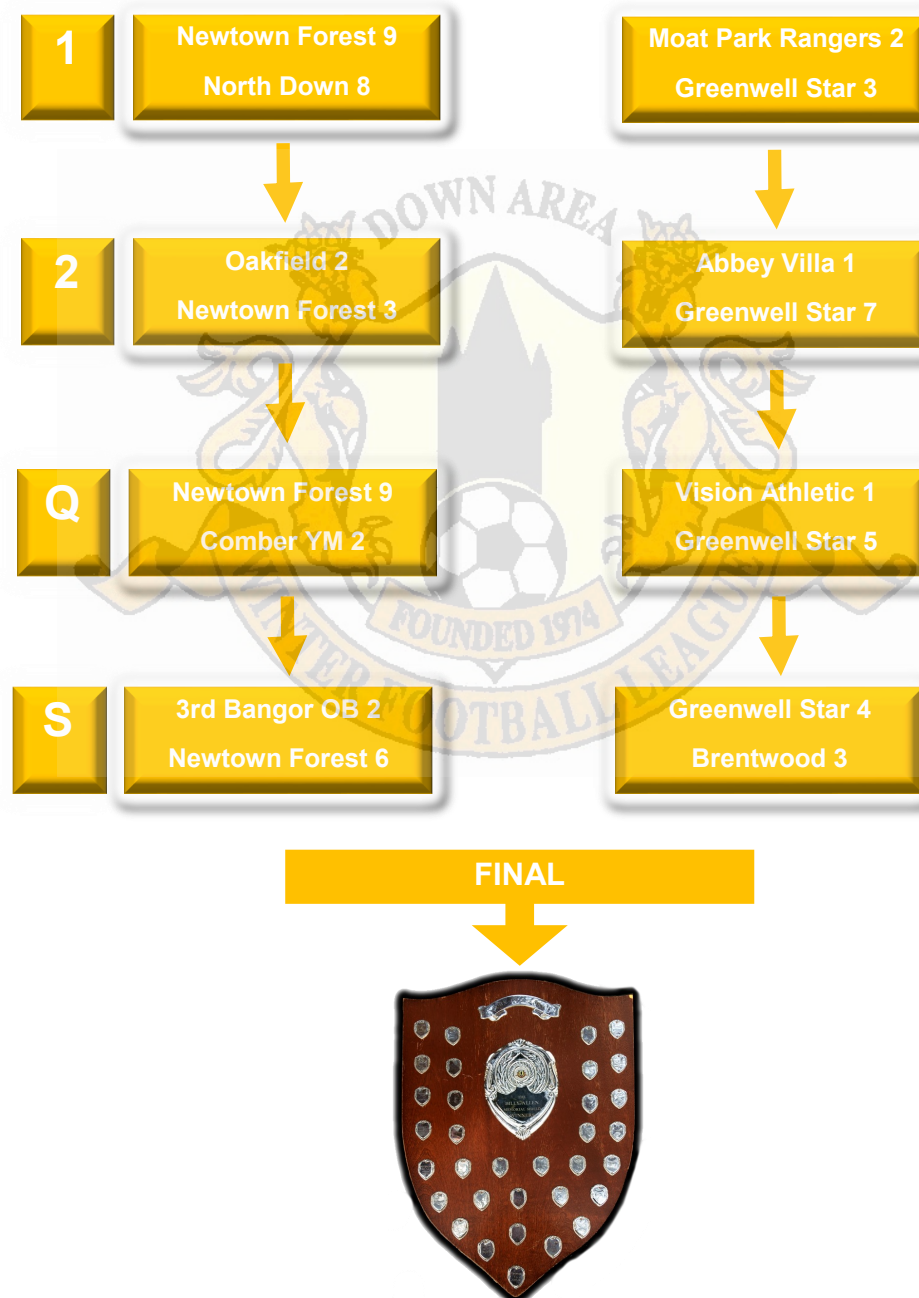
1

Newtown Forest 9
North Down 8

Moat Park Rangers 2
Greenwell Star 3

2

Oakfield 2
Newtown Forest 3

Abbey Villa 1
Greenwell Star 7

Q

Newtown Forest 9
Comber YM 2

Vision Athletic 1
Greenwell Star 5

S

3rd Bangor OB 2
Newtown Forest 6

Greenwell Star 4
Brentwood 3

FINAL

DOWN AREA
WINTER FOOTBALL LEAGUE
FOUNDED 1974

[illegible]